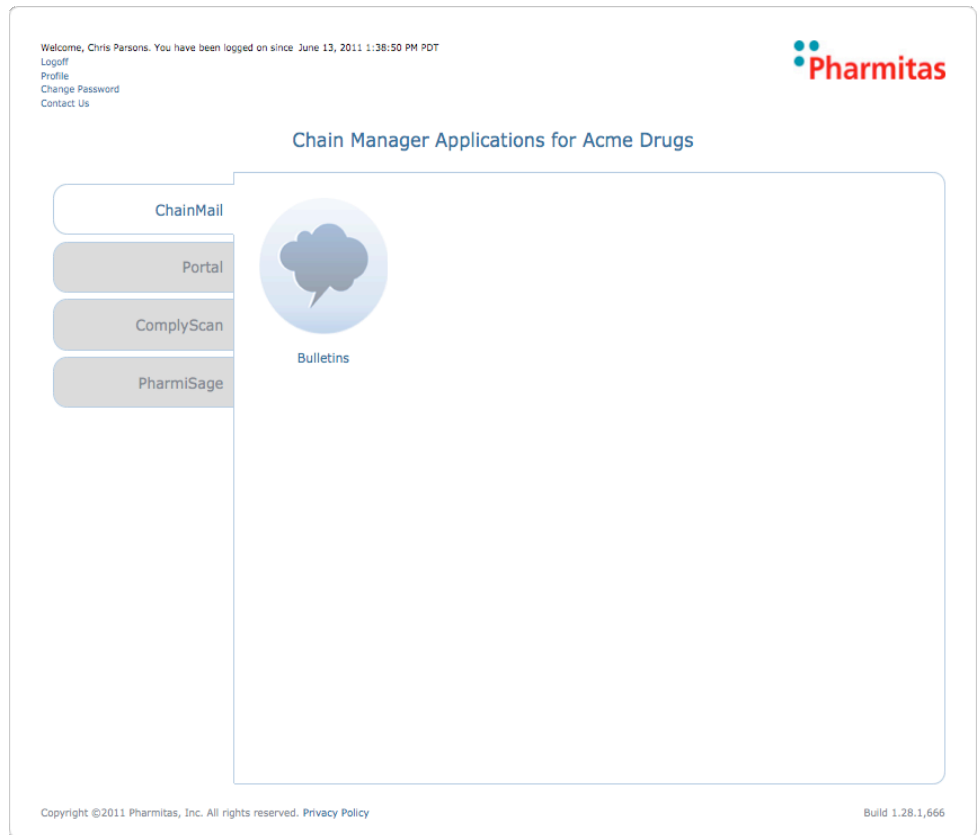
Welcome, Chris Parsons. You have been logged on since June 13, 2011 1:38:50 PM PDT
Logoff
Profile
Change Password
Contact Us

Pharmitas

Chain Manager Applications for Acme Drugs

ChainMail
Portal
ComplyScan
PharmiSage

Bulletins

Copyright ©2011 Pharmitas, Inc. All rights reserved. Privacy Policy

Build 1.28.1,666